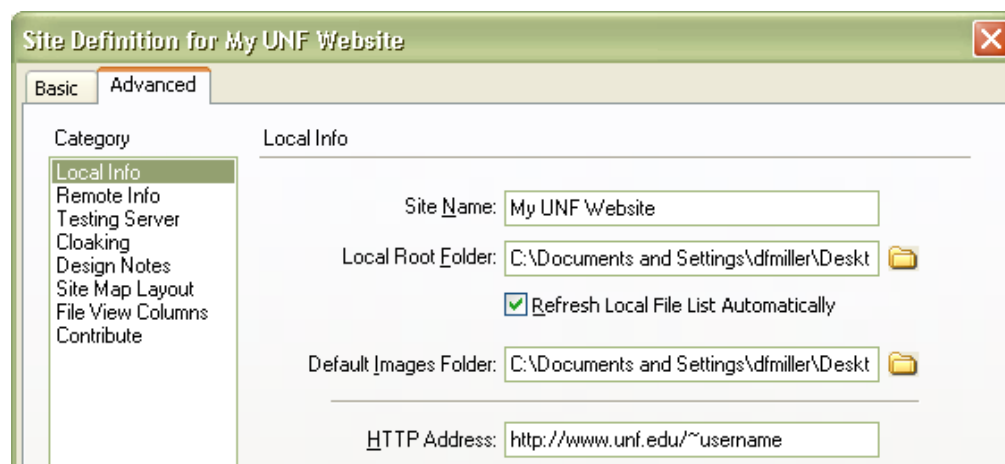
Site Definition for My UNF Website

Basic | Advanced

Category

Local Info
Remote Info
Testing Server
Cloaking
Design Notes
Site Map Layout
File View Columns
Contribute

Local Info

Site Name: My UNF Website

Local Root Folder: C:\Documents and Settings\dfmiller\Deskt

Refresh Local File List Automatically

Default Images Folder: C:\Documents and Settings\dfmiller\Deskt

HTTP Address: http://www.unf.edu/~username